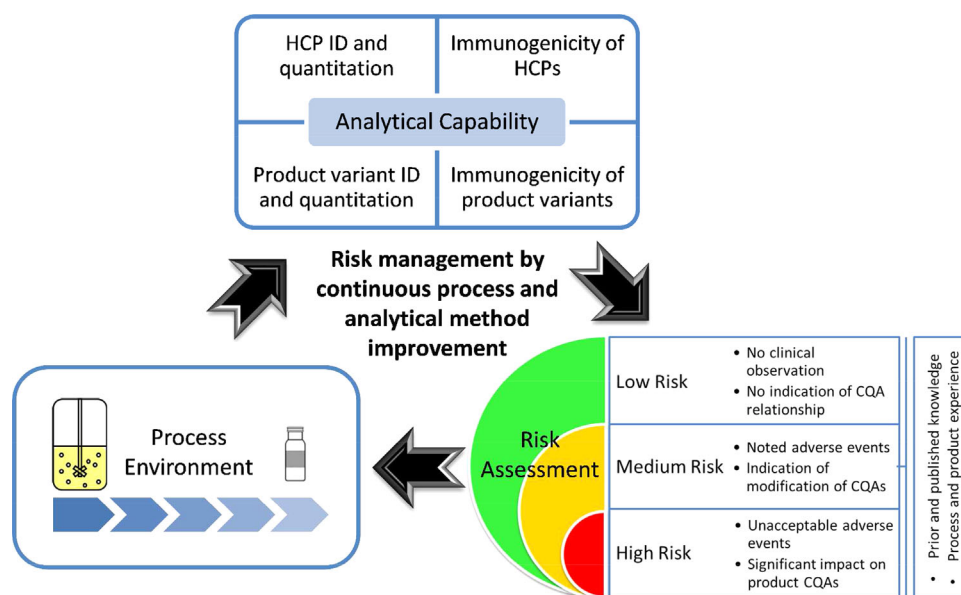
HCP ID and quantitation

Immunogenicity of HCPs

Analytical Capability

Product variant ID and quantitation

Immunogenicity of product variants

Risk management by continuous process and analytical method improvement

Process Environment

Risk Assessment

Low Risk

- No clinical observation
- No indication of CQA relationship

Medium Risk

- Noted adverse events
- Indication of modification of CQAs

High Risk

- Unacceptable adverse events
- Significant impact on product CQAs

- Prior and published knowledge
- Process and product experience